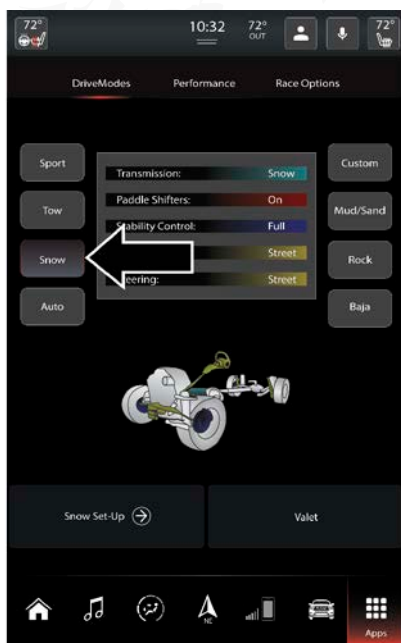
72°

10:32

72° OUT

72°

DriveModes

Performance

Race Options

Sport

Tow

Snow

Auto

Transmission: Snow

Paddle Shifters: On

Stability Control: Full

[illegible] Street

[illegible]eering: Street

Custom

Mud/Sand

Rock

Baja

Snow Set-Up

Valet

NE

Apps